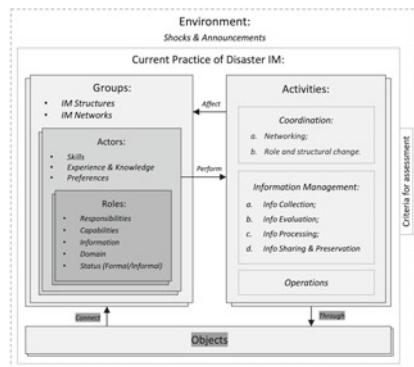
Environment:
Shocks & Announcements

Current Practice of Disaster IM:

Groups:
- IM Structures
- IM Networks

Actors:
- Skills
- Experience & Knowledge
- Preferences

Roles:
- Responsibilities
- Capabilities
- Information
- Domain
- Status (Formal/Informal)

Affect

Perform

Activities:

Coordination:
a. Networking;
b. Role and structural change.

Information Management:
a. Info Collection;
b. Info Evaluation;
c. Info Processing;
d. Info Sharing & Preservation

Operations

Criteria for assessment

Connect

Through

Objects